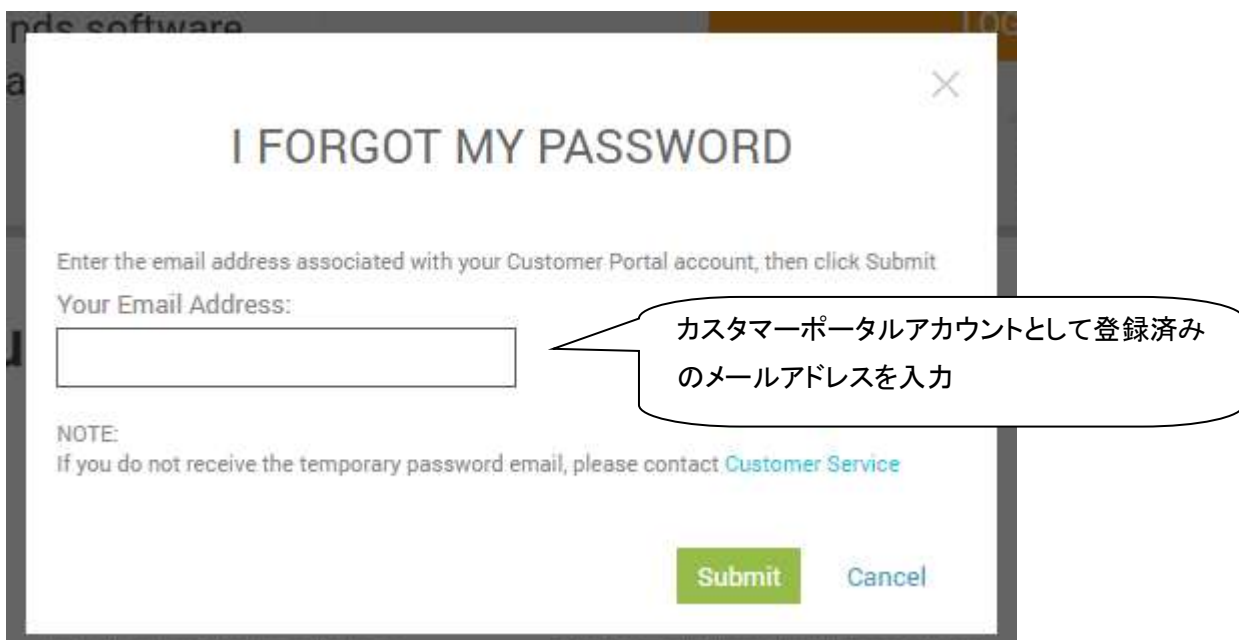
nds software
a
LOG

×

I FORGOT MY PASSWORD

Enter the email address associated with your Customer Portal account, then click Submit

Your Email Address:

カスタマーポータルアカウントとして登録済みのメールアドレスを入力

NOTE:
If you do not receive the temporary password email, please contact Customer Service

Submit Cancel